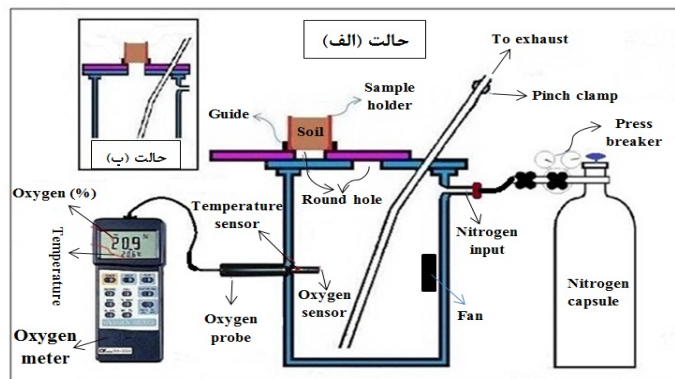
حالت (الف)

حالت (ب)

To exhaust

Pinch clamp

Sample holder

Guide

Soil

Round hole

Press breaker

Oxygen (%)

20.9

Temperature

Temperature sensor

Nitrogen input

Oxygen sensor

Oxygen probe

Fan

Nitrogen capsule

Oxygen meter